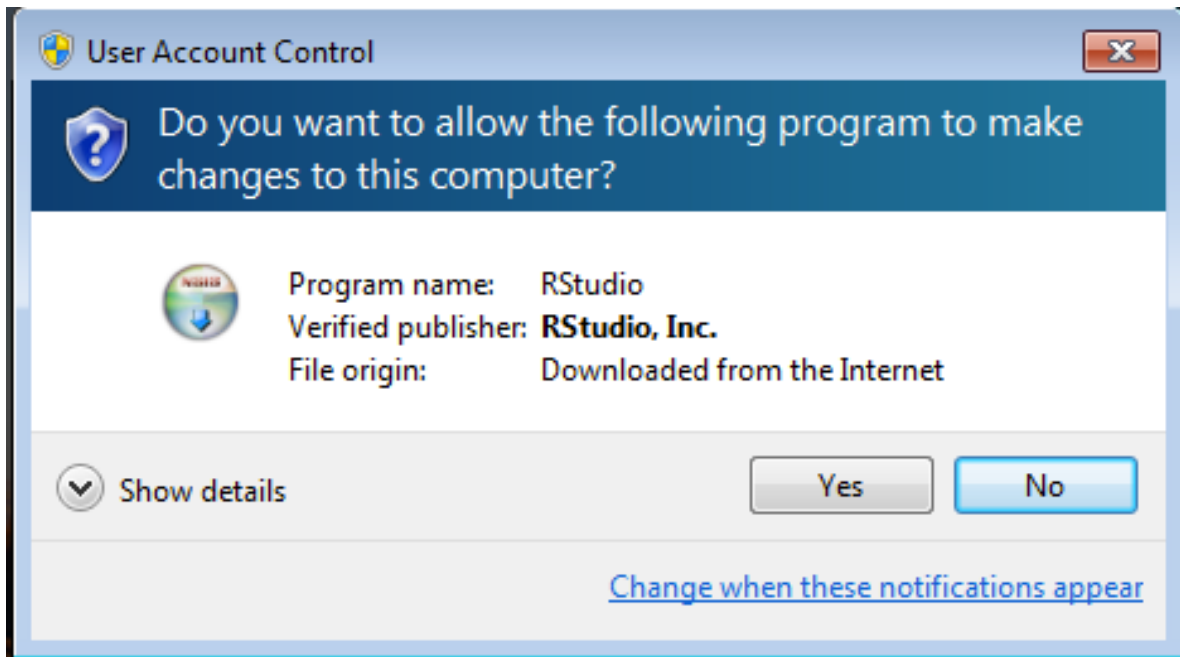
User Account Control

Do you want to allow the following program to make changes to this computer?

Program name: RStudio
Verified publisher: **RStudio, Inc.**
File origin: Downloaded from the Internet

Show details

Yes

No

Change when these notifications appear